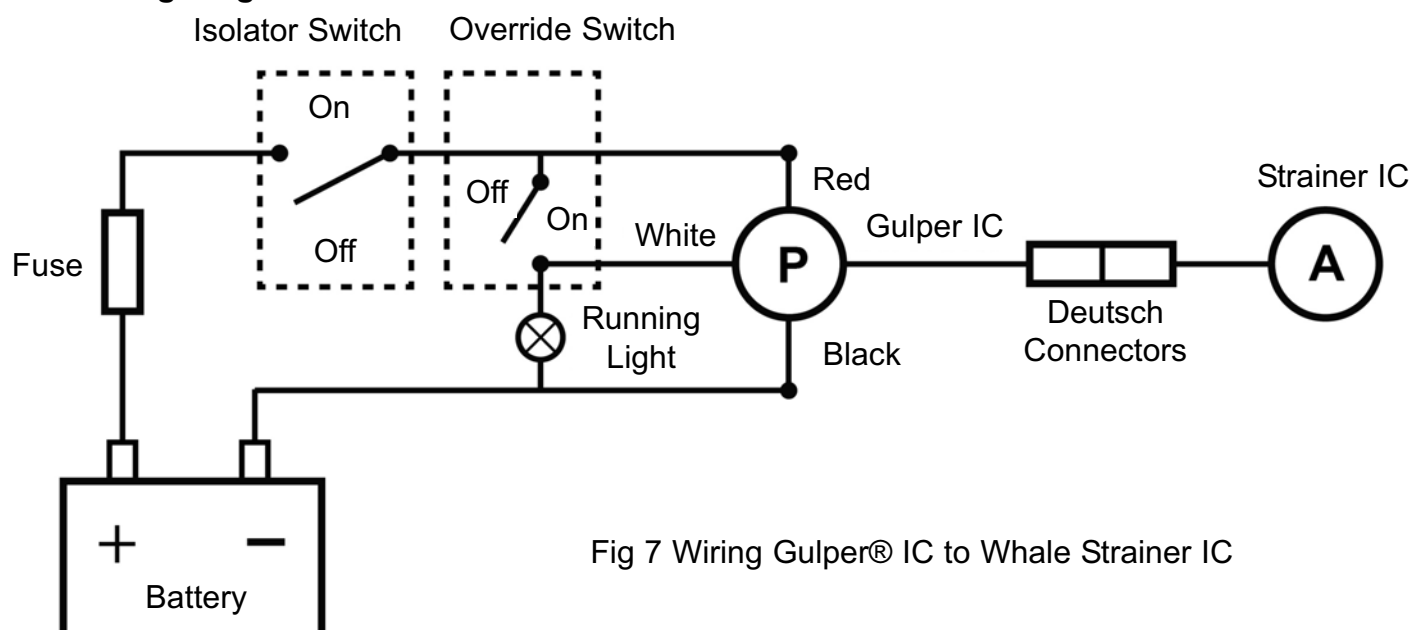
Isolator Switch Override Switch

On

Off

Off

On

Fuse

Red

White

P

Gulper IC

Strainer IC

A

Running Light

Black

Deutsch Connectors

+

−

Battery

Fig 7 Wiring Gulper® IC to Whale Strainer IC